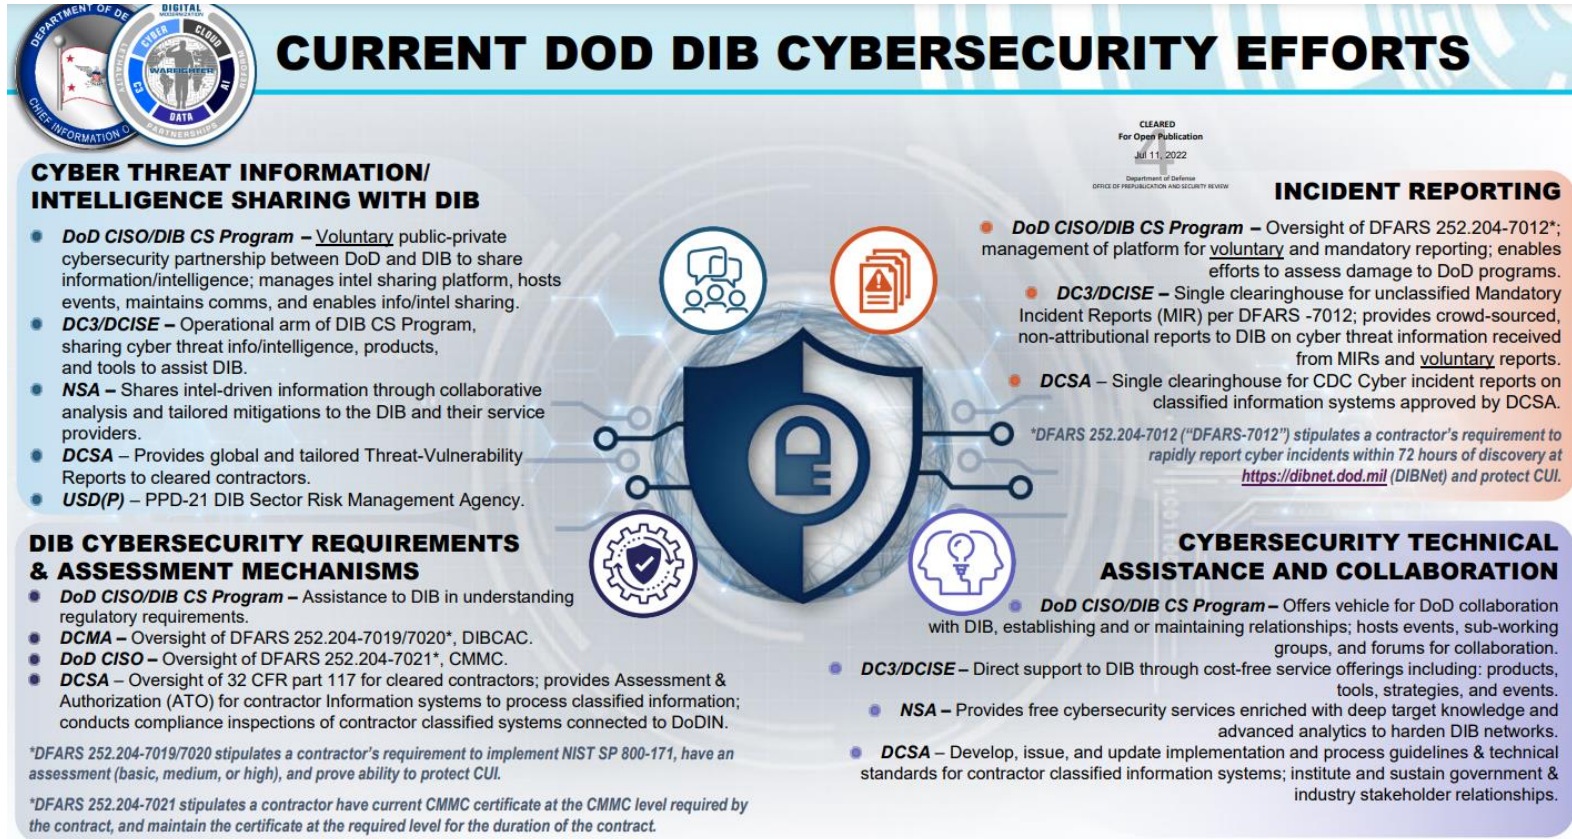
DEPARTMENT OF DEFENSE CHIEF INFORMATION OFFICER

DIGITAL MODERNIZATION CYBER CLOUD WARFIGHTER C3 AI DATA PARTNERSHIPS

CURRENT DOD DIB CYBERSECURITY EFFORTS

CLEARED For Open Publication Jul 11, 2022 Department of Defense OFFICE OF PREPUBLICATION AND SECURITY REVIEW

CYBER THREAT INFORMATION/ INTELLIGENCE SHARING WITH DIB

- DoD CISO/DIB CS Program – Voluntary public-private cybersecurity partnership between DoD and DIB to share information/intelligence; manages intel sharing platform, hosts events, maintains comms, and enables info/intel sharing.
- DC3/DCISE – Operational arm of DIB CS Program, sharing cyber threat info/intelligence, products, and tools to assist DIB.
- NSA – Shares intel-driven information through collaborative analysis and tailored mitigations to the DIB and their service providers.
- DCSA – Provides global and tailored Threat-Vulnerability Reports to cleared contractors.
- USD(P) – PPD-21 DIB Sector Risk Management Agency.

INCIDENT REPORTING

- DoD CISO/DIB CS Program – Oversight of DFARS 252.204-7012*; management of platform for voluntary and mandatory reporting; enables efforts to assess damage to DoD programs.
- DC3/DCISE – Single clearinghouse for unclassified Mandatory Incident Reports (MIR) per DFARS -7012; provides crowd-sourced, non-attributional reports to DIB on cyber threat information received from MIRs and voluntary reports.
- DCSA – Single clearinghouse for CDC Cyber incident reports on classified information systems approved by DCSA.

*DFARS 252.204-7012 ("DFARS-7012") stipulates a contractor's requirement to rapidly report cyber incidents within 72 hours of discovery at https://dibnet.dod.mil (DIBNet) and protect CUI.

DIB CYBERSECURITY REQUIREMENTS & ASSESSMENT MECHANISMS

- DoD CISO/DIB CS Program – Assistance to DIB in understanding regulatory requirements.
- DCMA – Oversight of DFARS 252.204-7019/7020*, DIBCAC.
- DoD CISO – Oversight of DFARS 252.204-7021*, CMMC.
- DCSA – Oversight of 32 CFR part 117 for cleared contractors; provides Assessment & Authorization (ATO) for contractor Information systems to process classified information; conducts compliance inspections of contractor classified systems connected to DoDIN.

*DFARS 252.204-7019/7020 stipulates a contractor's requirement to implement NIST SP 800-171, have an assessment (basic, medium, or high), and prove ability to protect CUI.

*DFARS 252.204-7021 stipulates a contractor have current CMMC certificate at the CMMC level required by the contract, and maintain the certificate at the required level for the duration of the contract.

CYBERSECURITY TECHNICAL ASSISTANCE AND COLLABORATION

- DoD CISO/DIB CS Program – Offers vehicle for DoD collaboration with DIB, establishing and or maintaining relationships; hosts events, sub-working groups, and forums for collaboration.
- DC3/DCISE – Direct support to DIB through cost-free service offerings including: products, tools, strategies, and events.
- NSA – Provides free cybersecurity services enriched with deep target knowledge and advanced analytics to harden DIB networks.
- DCSA – Develop, issue, and update implementation and process guidelines & technical standards for contractor classified information systems; institute and sustain government & industry stakeholder relationships.